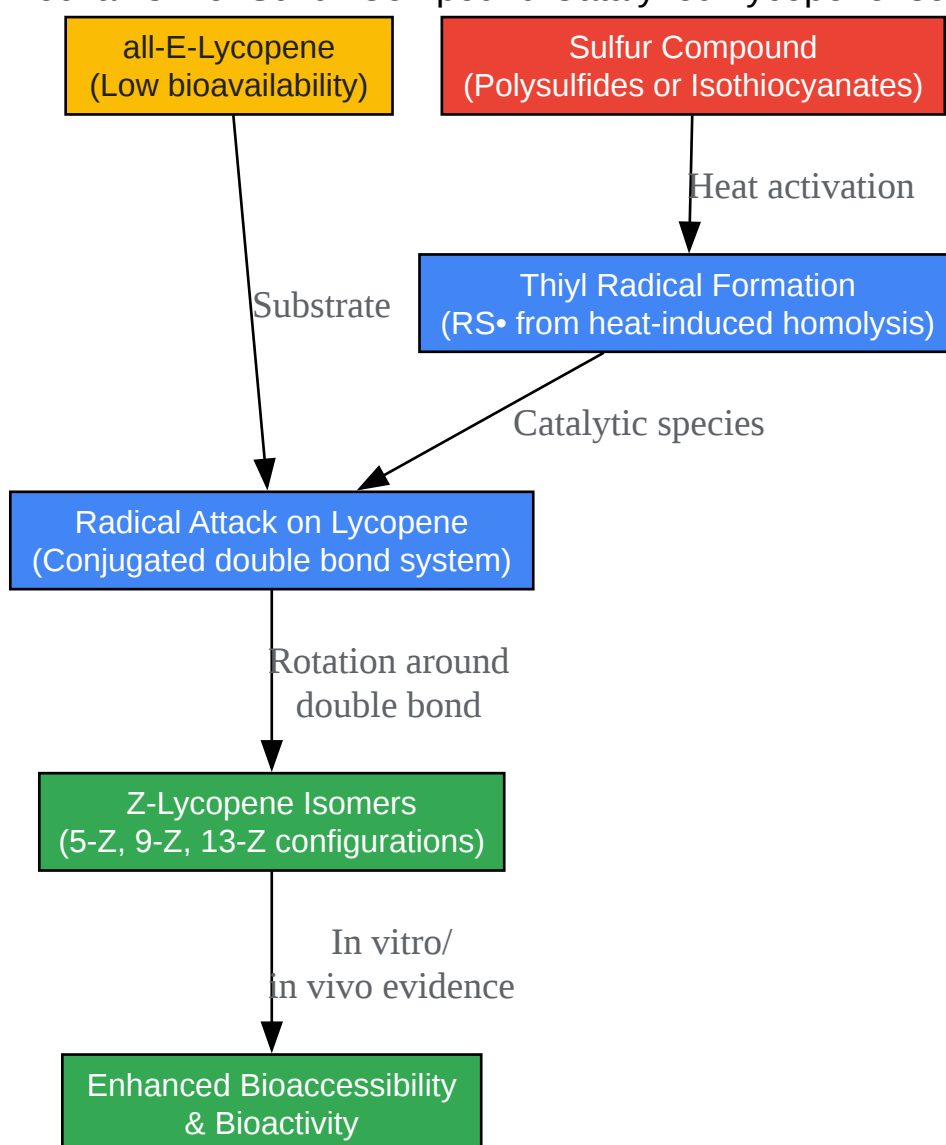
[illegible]

all-E-Lycopene
(Low bioavailability)

Sulfur Compound
(Polysulfides or Isothiocyanates)

Heat activation

Thiyl Radical Formation
(RS• from heat-induced homolysis)

Substrate

Catalytic species

Radical Attack on Lycopene
(Conjugated double bond system)

Rotation around double bond

Z-Lycopene Isomers
(5-Z, 9-Z, 13-Z configurations)

In vitro/ in vivo evidence

Enhanced Bioaccessibility
& Bioactivity